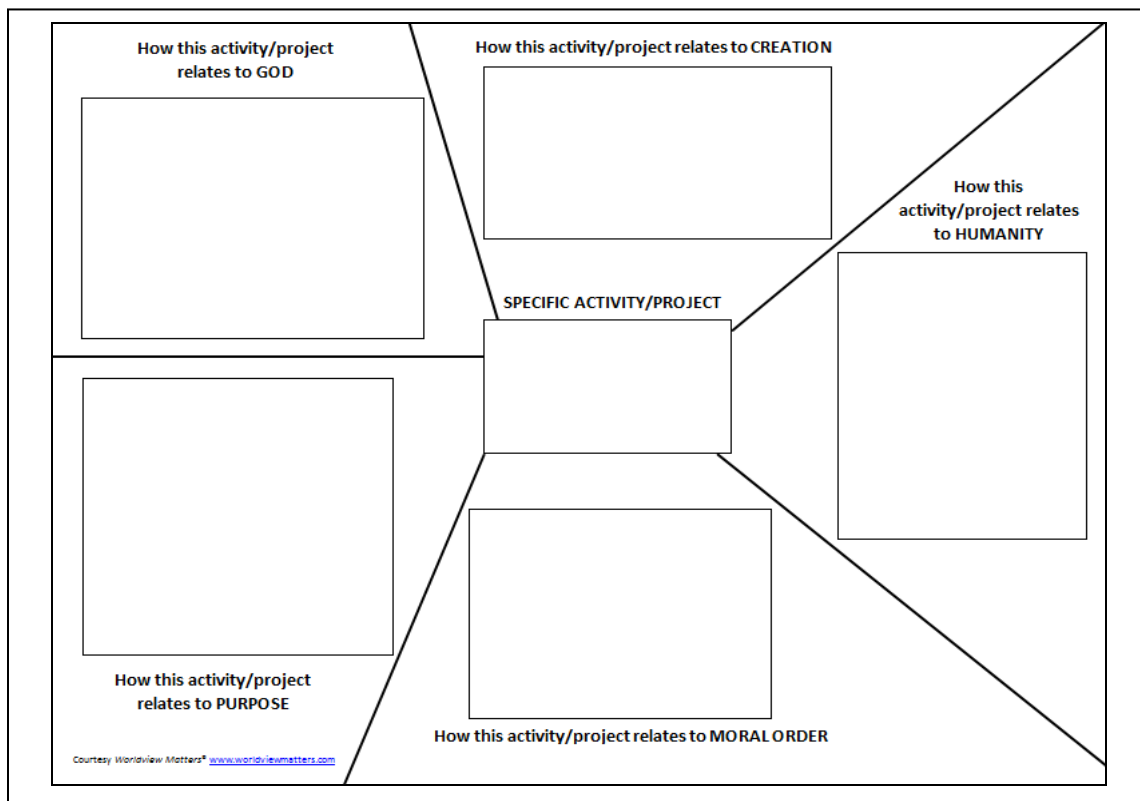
How this activity/project relates to GOD

How this activity/project relates to CREATION

How this activity/project relates to HUMANITY

SPECIFIC ACTIVITY/PROJECT

How this activity/project relates to PURPOSE

How this activity/project relates to MORAL ORDER

Courtesy Worldview Matters® www.worldviewmatters.com